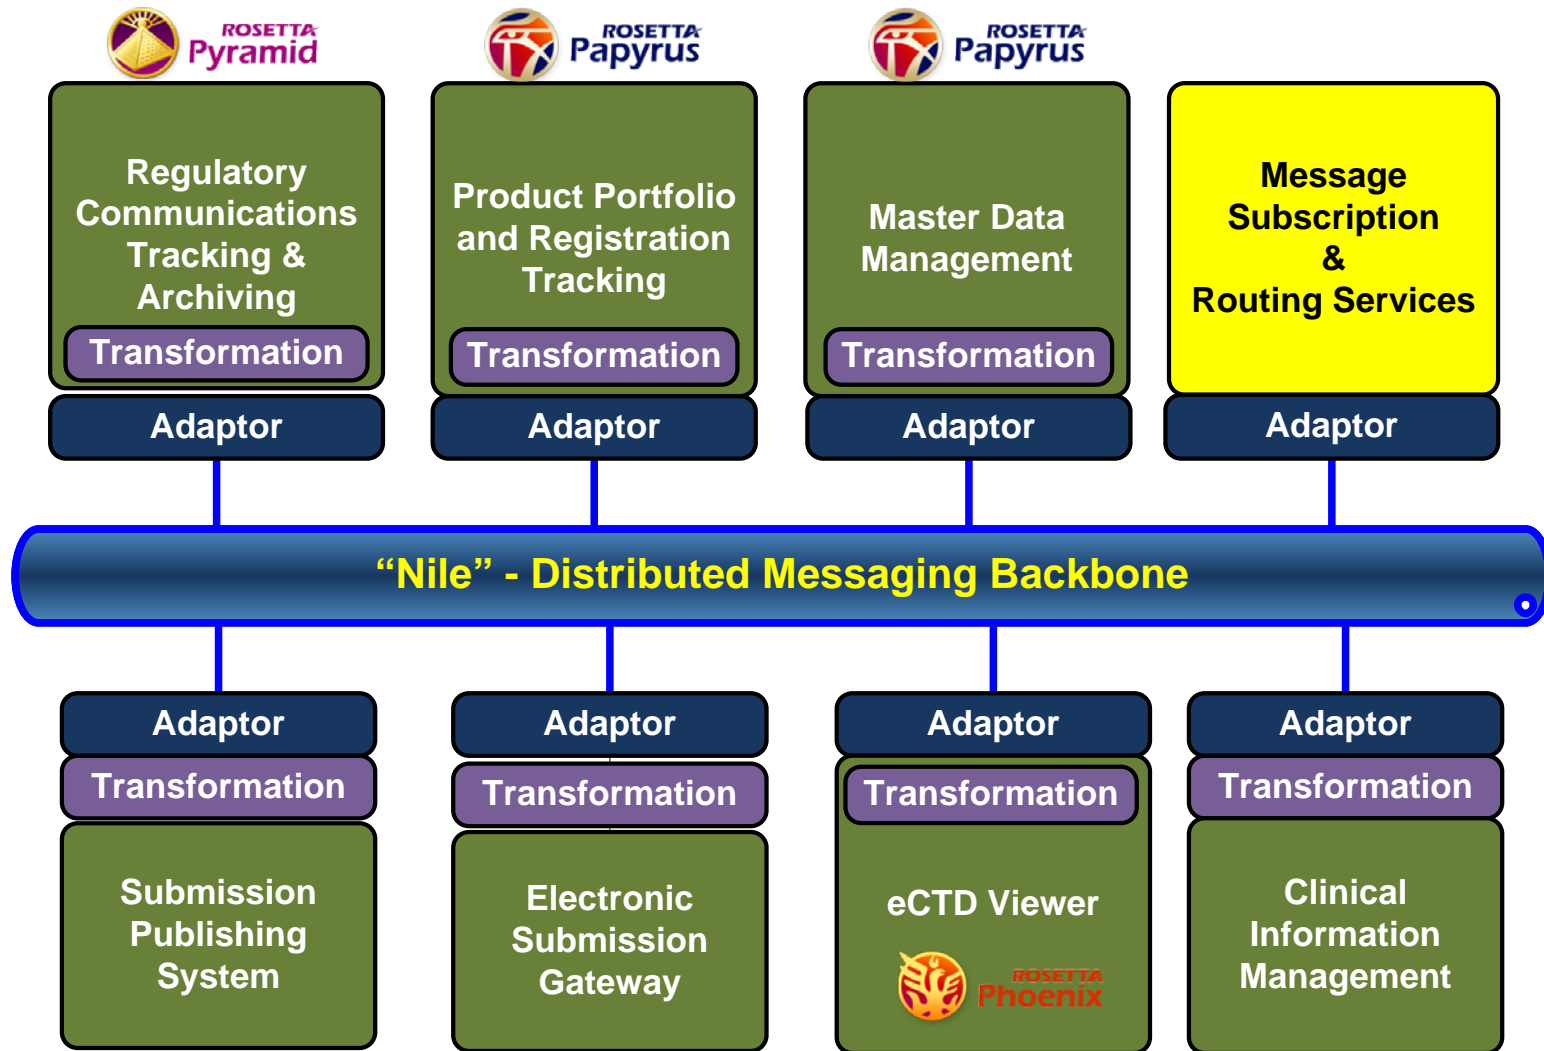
ROSETTA Pyramid

ROSETTA Papyrus

ROSETTA Papyrus

Regulatory Communications Tracking & Archiving

Transformation

Adaptor

Product Portfolio and Registration Tracking

Transformation

Adaptor

Master Data Management

Transformation

Adaptor

Message Subscription & Routing Services

Adaptor

“Nile” - Distributed Messaging Backbone

Adaptor

Transformation

Submission Publishing System

Adaptor

Transformation

Electronic Submission Gateway

Adaptor

Transformation

eCTD Viewer

ROSETTA Phoenix

Adaptor

Transformation

Clinical Information Management